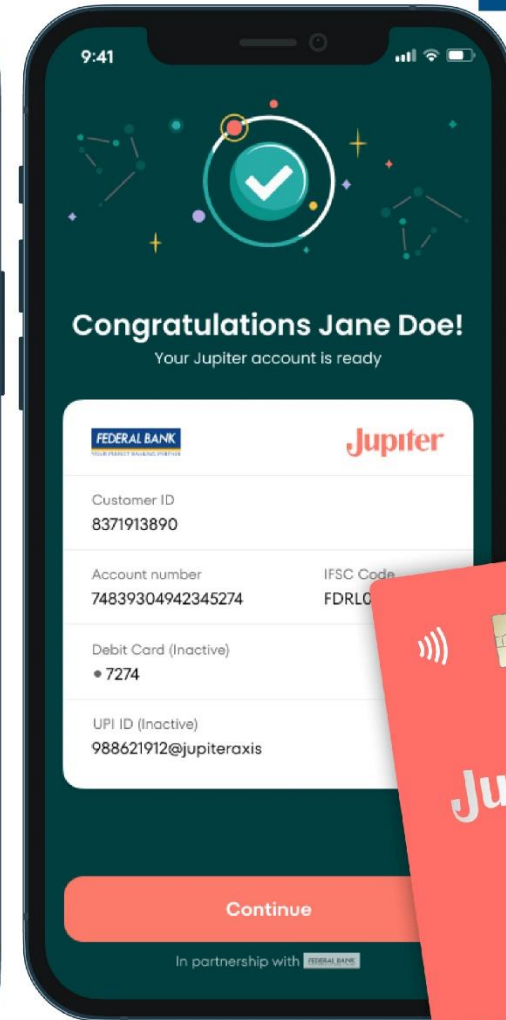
9:41

Congratulations Jane Doe!
Your Jupiter account is ready

FEDERAL BANK
YOUR PERFECT BANKING PARTNER

Jupiter

Customer ID
8371913890

Account number
74839304942345274

IFSC Code
FDRL0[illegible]

Debit Card (Inactive)
• 7274

UPI ID (Inactive)
988621912@jupiteraxis

Ju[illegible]

Continue

In partnership with FEDERAL BANK